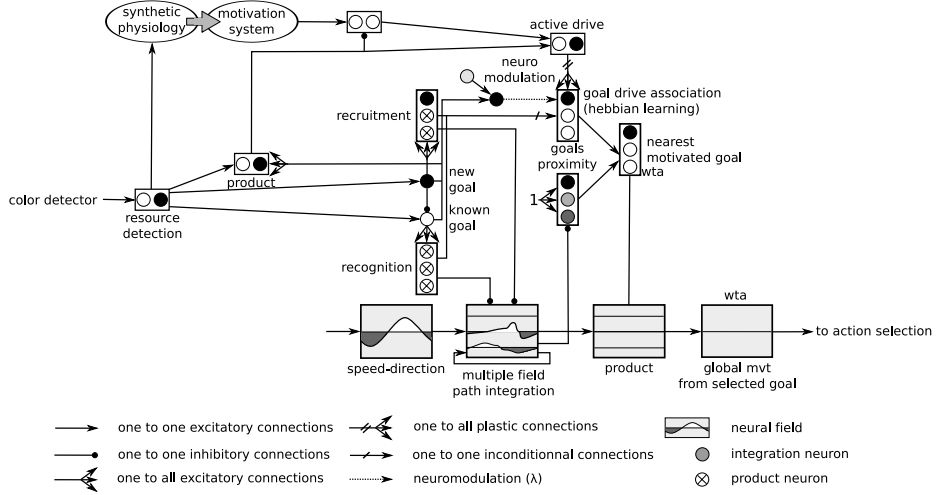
synthetic physiology
motivation system
active drive
neuro modulation
goal drive association (hebbian learning)
recruitment
goals proximity
nearest motivated goal
wta
product
new goal
known goal
color detector
resource detection
1
recognition
wta
to action selection
speed-direction
multiple field path integration
product
global mvt from selected goal

one to one excitatory connections
one to all plastic connections
neural field
one to one inhibitory connections
one to one inconditionnal connections
integration neuron
one to all excitatory connections
neuromodulation (λ)
product neuron